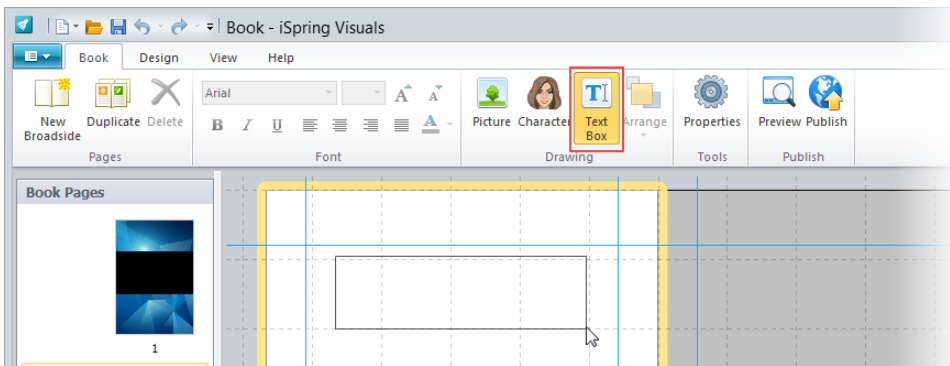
Book - iSpring Visuals

Book Design View Help

New Broadside Duplicate Delete
Pages

Arial
B I U A
Font

Picture Character Text Box Arrange
Drawing

Properties
Tools

Preview Publish
Publish

Book Pages

1